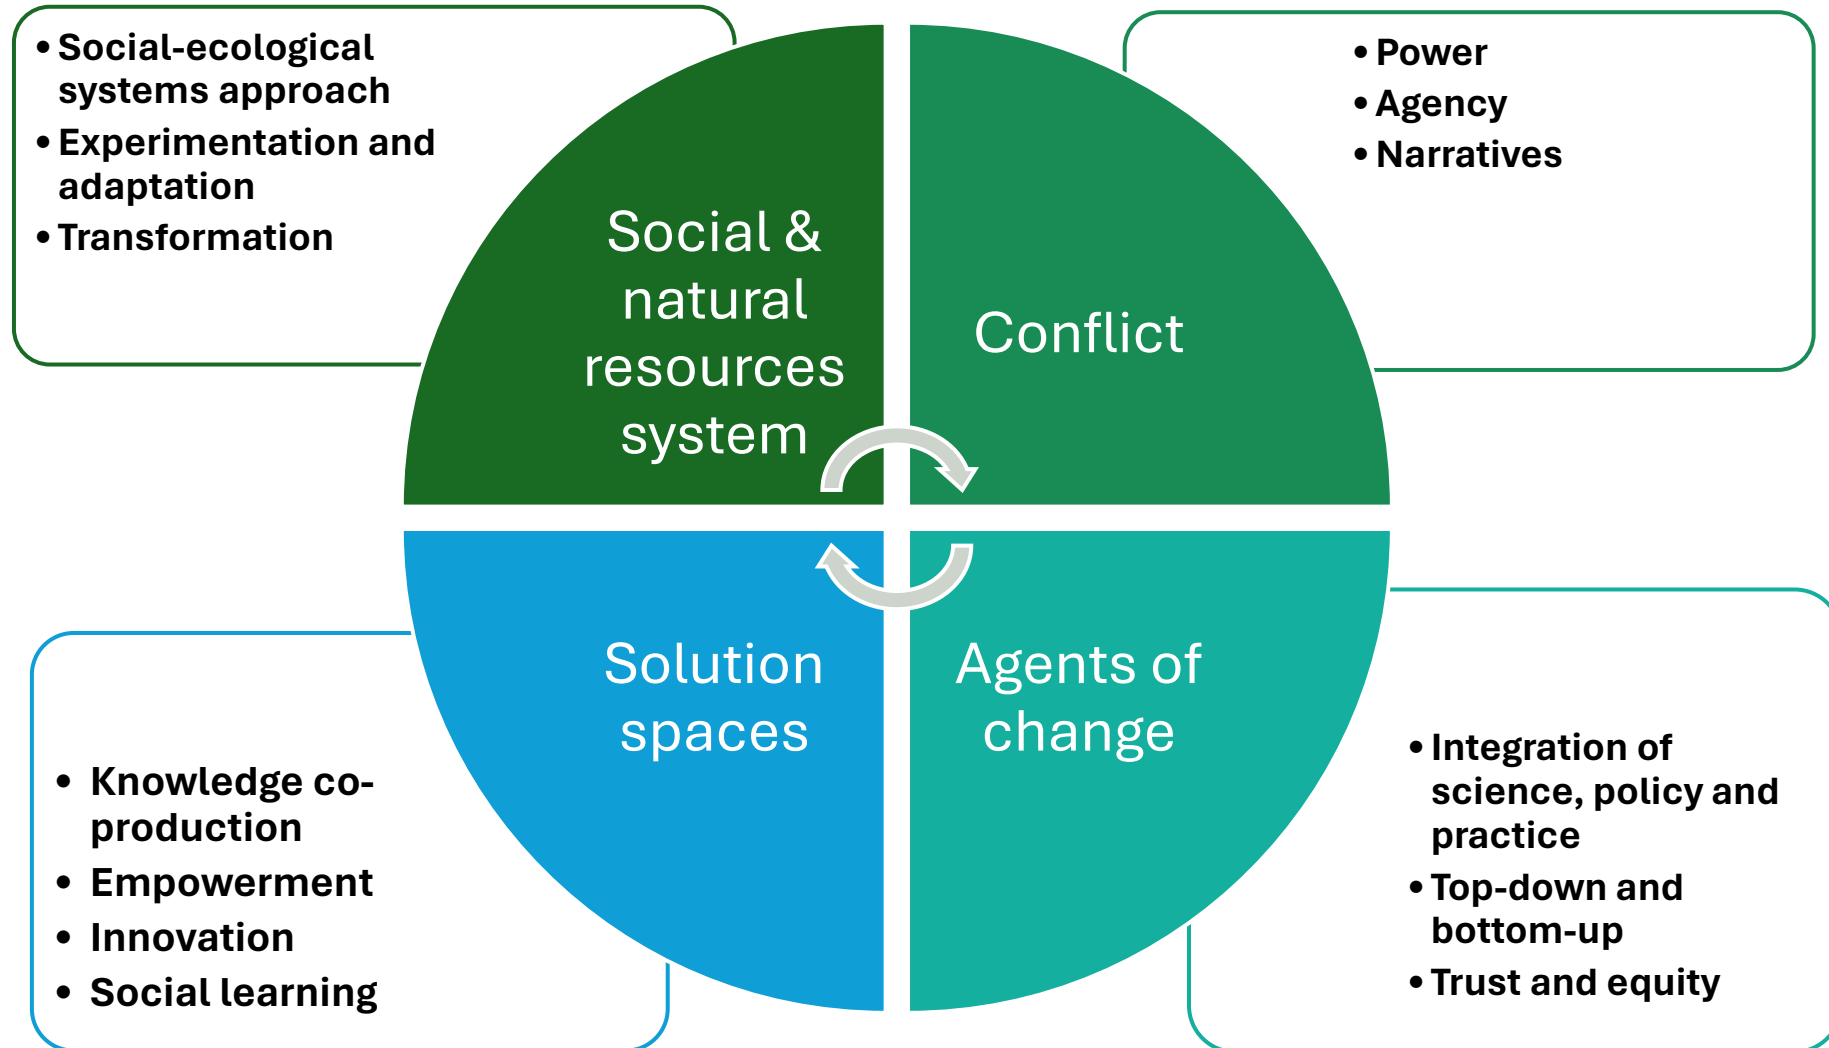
• Social-ecological systems approach
• Experimentation and adaptation
• Transformation

• Power
• Agency
• Narratives

Social & natural resources system

Conflict

Solution spaces

Agents of change

• Knowledge co-production
• Empowerment
• Innovation
• Social learning

• Integration of science, policy and practice
• Top-down and bottom-up
• Trust and equity